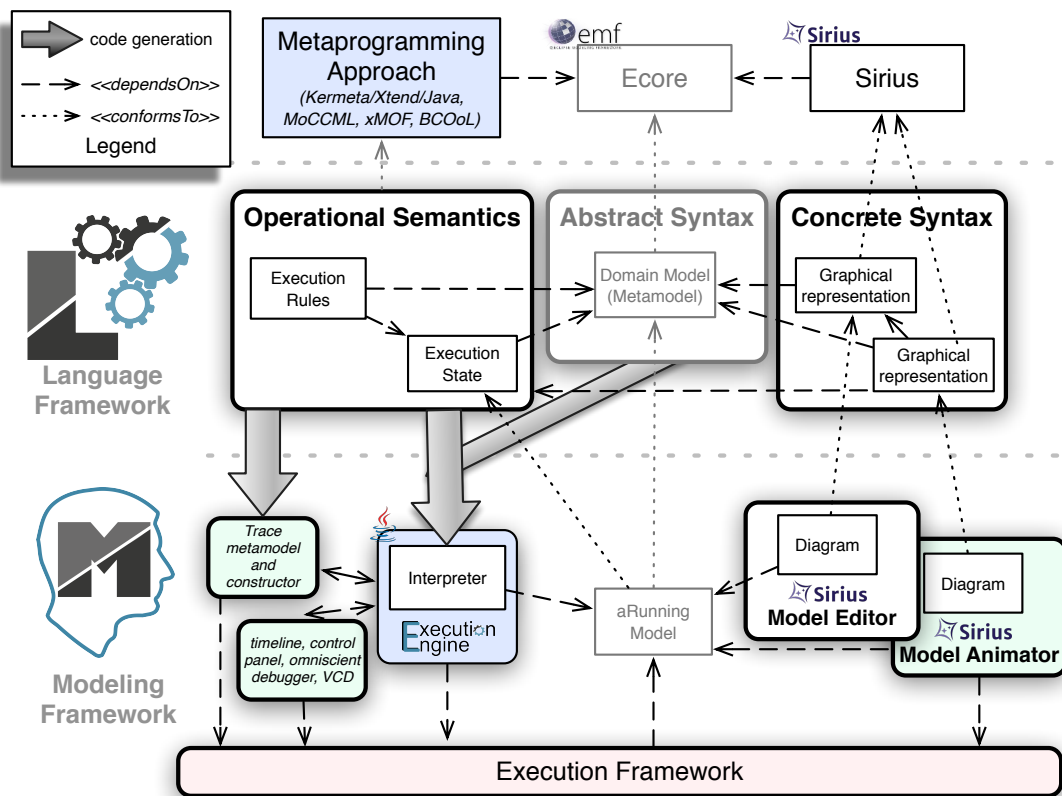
code generation

<<dependsOn>>

<<conformsTo>>

Legend

Metaprogramming Approach
(Kermeta/Xtend/Java, MoCCML, xMOF, BCOoL)

emf

Ecore

Sirius

Sirius

Operational Semantics

Execution Rules

Execution State

Abstract Syntax

Domain Model (Metamodel)

Concrete Syntax

Graphical representation

Graphical representation

Language Framework

Trace metamodel and constructor

timeline, control panel, omniscient debugger, VCD

Interpreter

Execution Engine

aRunning Model

Diagram

Sirius

Model Editor

Diagram

Sirius

Model Animator

Modeling Framework

Execution Framework